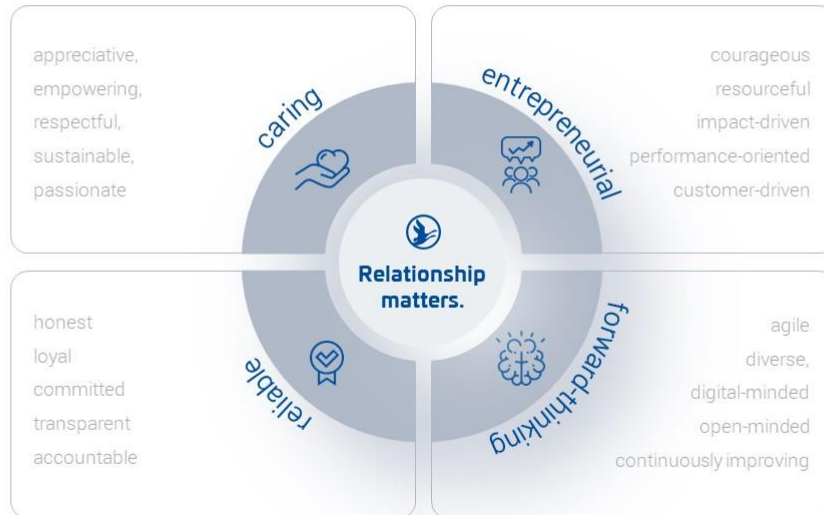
appreciative,
empowering,
respectful,
sustainable,
passionate

caring

entrepreneurial

courageous
resourceful
impact-driven
performance-oriented
customer-driven

Relationship matters.

honest
loyal
committed
transparent
accountable

reliable

forward-thinking

agile
diverse,
digital-minded
open-minded
continuously improving